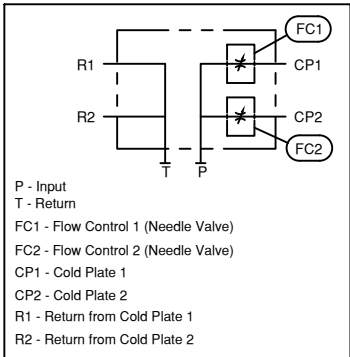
FC1
R1
CP1
R2
CP2
FC2
T
P

P - Input
T - Return
FC1 - Flow Control 1 (Needle Valve)
FC2 - Flow Control 2 (Needle Valve)
CP1 - Cold Plate 1
CP2 - Cold Plate 2
R1 - Return from Cold Plate 1
R2 - Return from Cold Plate 2